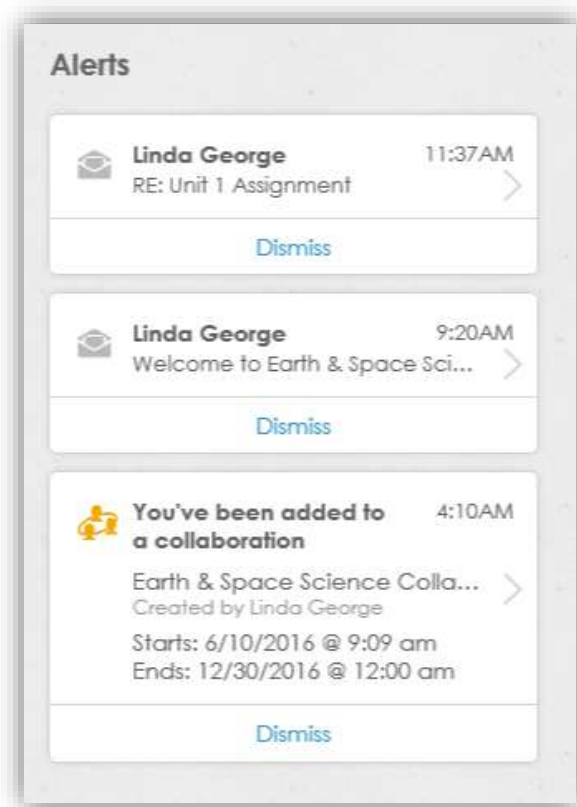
Alerts

Linda George 11:37AM
RE: Unit 1 Assignment

Dismiss

Linda George 9:20AM
Welcome to Earth & Space Sci...

Dismiss

You've been added to a collaboration 4:10AM
Earth & Space Science Colla...
Created by Linda George
Starts: 6/10/2016 @ 9:09 am
Ends: 12/30/2016 @ 12:00 am

Dismiss